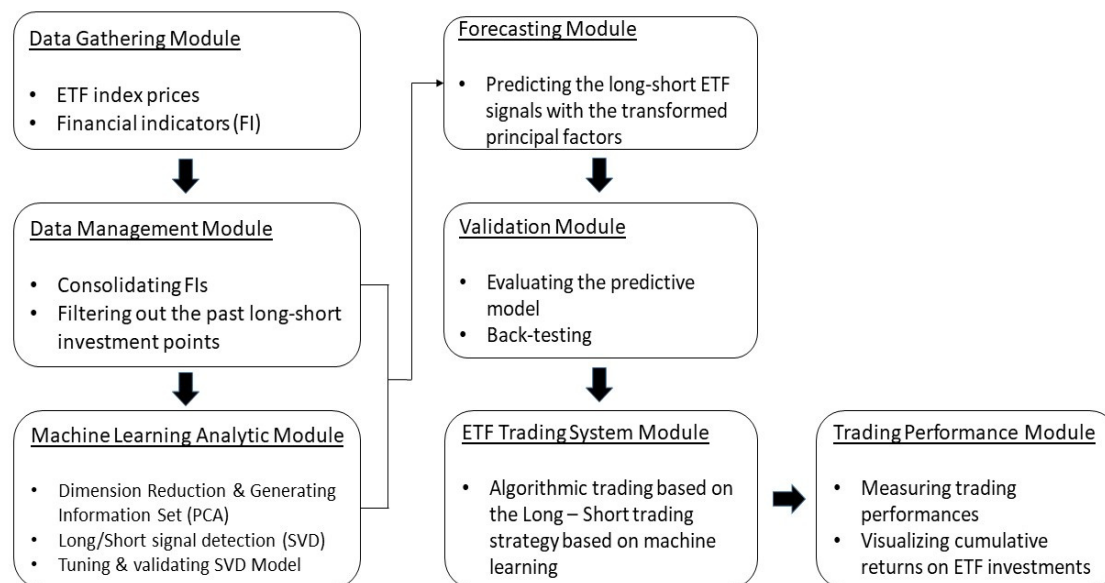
Data Gathering Module

- ETF index prices
- Financial indicators (FI)

Data Management Module

- Consolidating FIs
- Filtering out the past long-short investment points

Machine Learning Analytic Module

- Dimension Reduction & Generating Information Set (PCA)
- Long/Short signal detection (SVD)
- Tuning & validating SVD Model

Forecasting Module

- Predicting the long-short ETF signals with the transformed principal factors

Validation Module

- Evaluating the predictive model
- Back-testing

ETF Trading System Module

- Algorithmic trading based on the Long – Short trading strategy based on machine learning

Trading Performance Module

- Measuring trading performances
- Visualizing cumulative returns on ETF investments